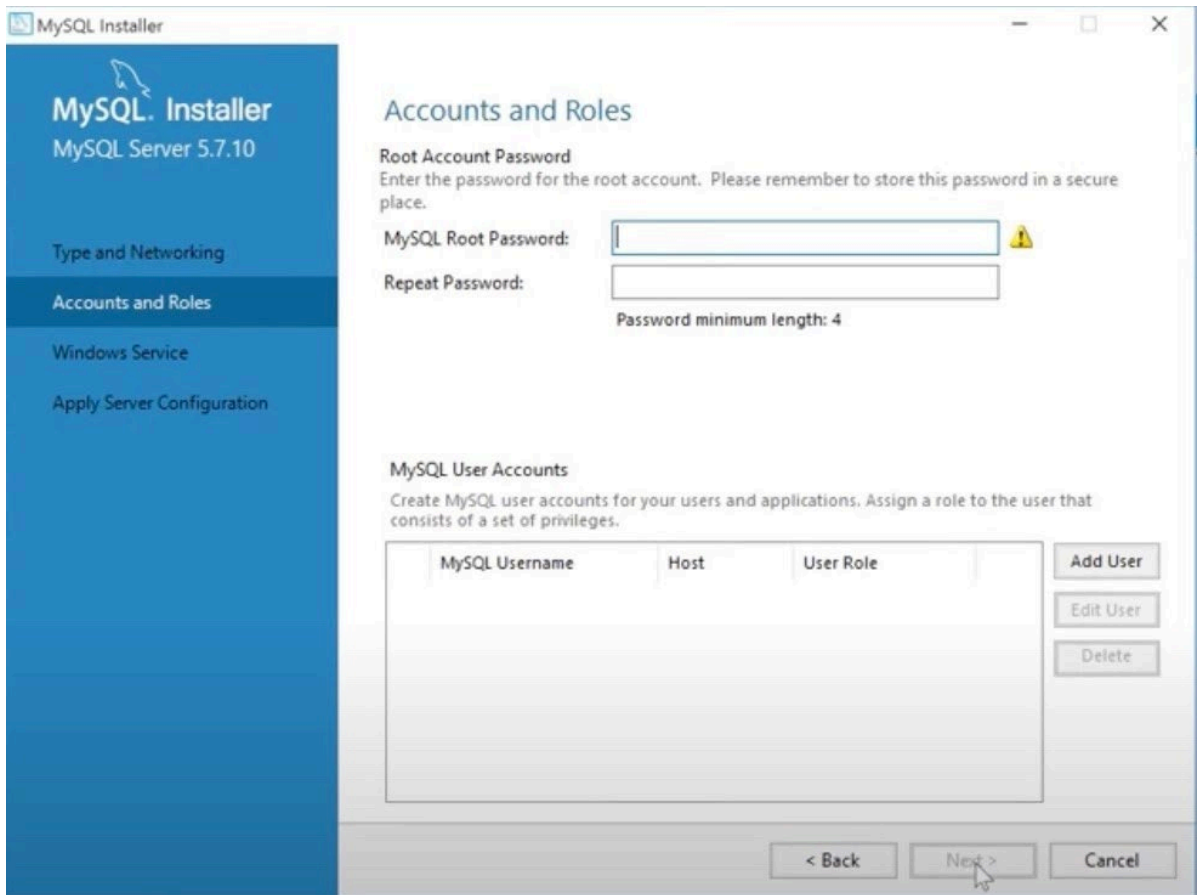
MySQL Installer

MySQL. Installer
MySQL Server 5.7.10

Type and Networking

Accounts and Roles

Windows Service

Apply Server Configuration

Accounts and Roles

Root Account Password
Enter the password for the root account. Please remember to store this password in a secure place.

MySQL Root Password:

Repeat Password:

Password minimum length: 4

MySQL User Accounts
Create MySQL user accounts for your users and applications. Assign a role to the user that consists of a set of privileges.

| MySQL Username | Host | User Role |
|---|---|---|

Add User

Edit User

Delete

< Back

Next >

Cancel